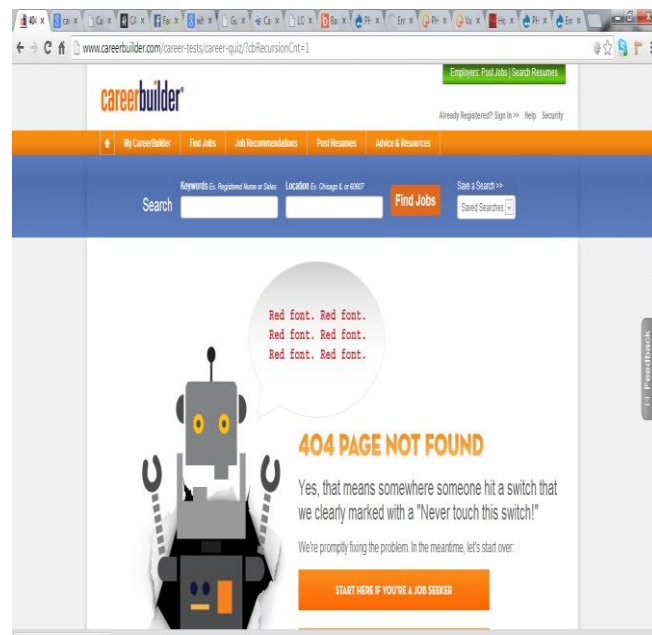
www.careerbuilder.com/career-tests/career-quiz/?cbRecursionCnt=1

Employers: Post Jobs | Search Resumes

careerbuilder

Already Registered? Sign In >> Help Security

My CareerBuilder Find Jobs Job Recommendations Post Resumes Advice & Resources

Search

Keywords Ex. Registered Nurse or Sales

Location Ex. Chicago IL or 60607

Find Jobs

Save a Search >>

Saved Searches

Red font. Red font.
Red font. Red font.
Red font. Red font.

404 PAGE NOT FOUND

Yes, that means somewhere someone hit a switch that we clearly marked with a "Never touch this switch!"

We're promptly fixing the problem. In the meantime, let's start over:

START HERE IF YOU'RE A JOB SEEKER

Feedback